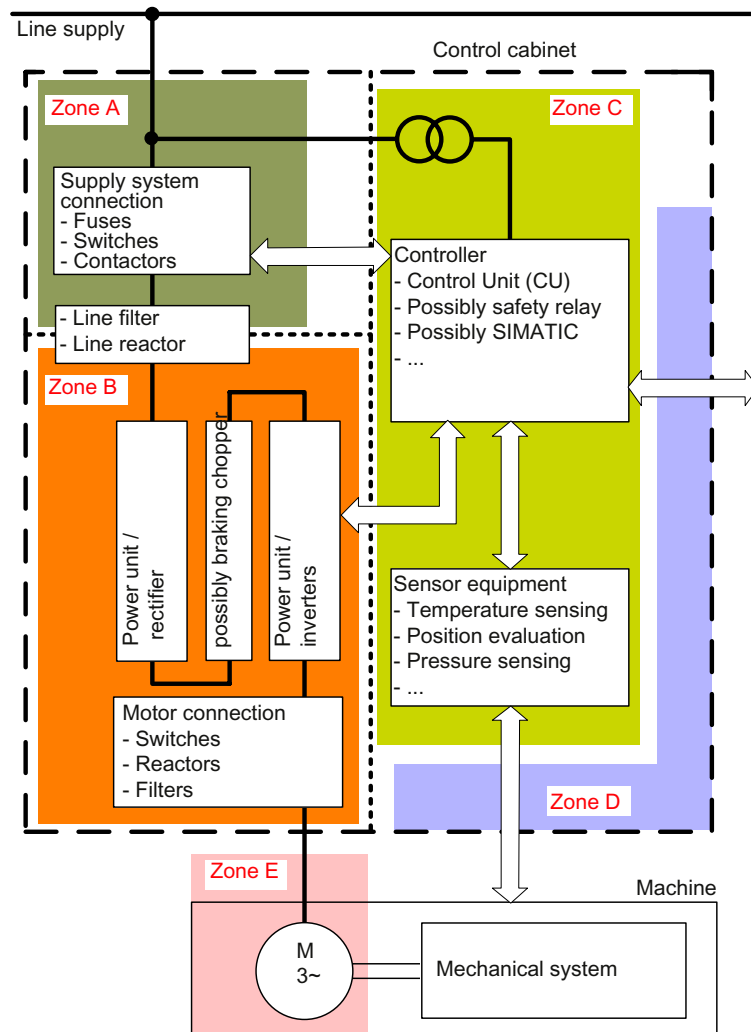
Line supply

Control cabinet

Zone A

Zone C

Supply system connection
- Fuses
- Switches
- Contactors

Controller
- Control Unit (CU)
- Possibly safety relay
- Possibly SIMATIC
- ...

- Line filter
- Line reactor

Zone B

Power unit / rectifier

possibly braking chopper

Power unit / inverters

Sensor equipment
- Temperature sensing
- Position evaluation
- Pressure sensing
- ...

Motor connection
- Switches
- Reactors
- Filters

Zone D

Zone E

Machine

M
3~

Mechanical system